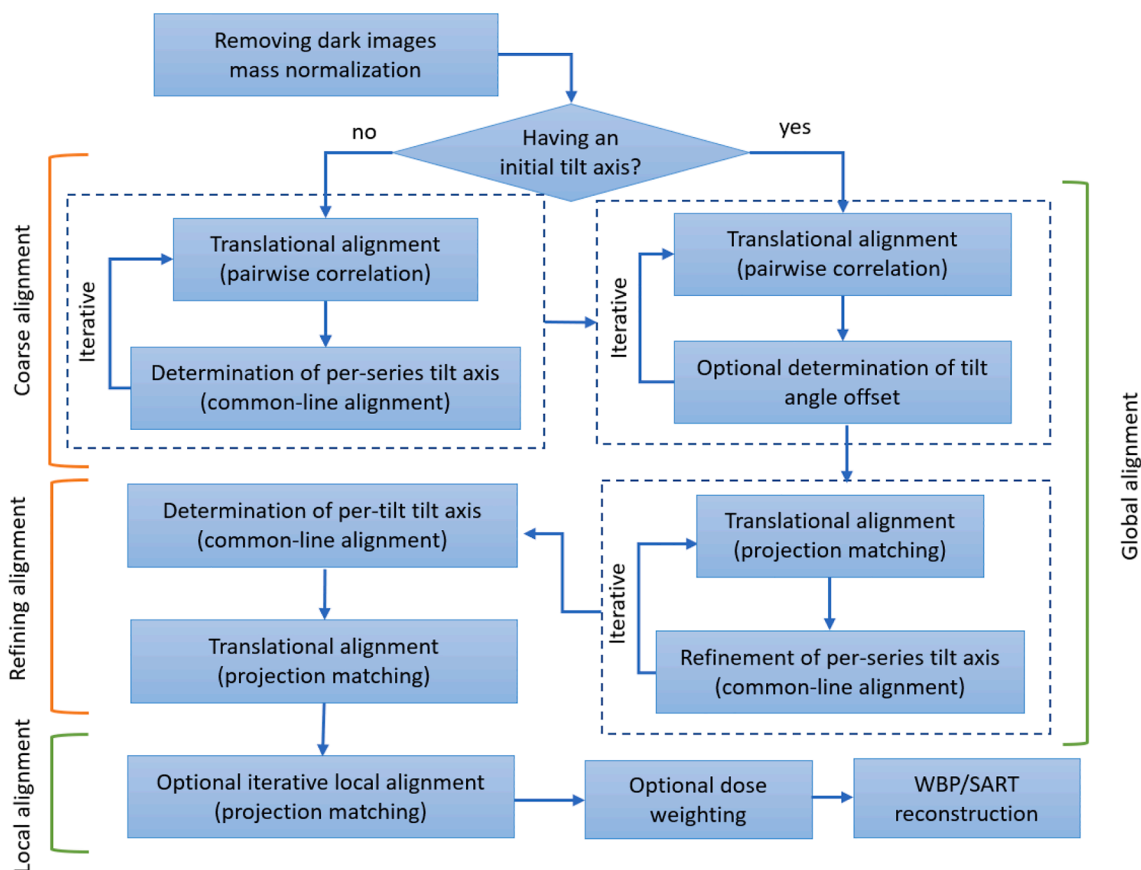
Removing dark images mass normalization

no

Having an initial tilt axis?

yes

Coarse alignment

Iterative

Translational alignment (pairwise correlation)

Determination of per-series tilt axis (common-line alignment)

Iterative

Translational alignment (pairwise correlation)

Optional determination of tilt angle offset

Global alignment

Refining alignment

Determination of per-tilt tilt axis (common-line alignment)

Translational alignment (projection matching)

Iterative

Translational alignment (projection matching)

Refinement of per-series tilt axis (common-line alignment)

Local alignment

Optional iterative local alignment (projection matching)

Optional dose weighting

WBP/SART reconstruction